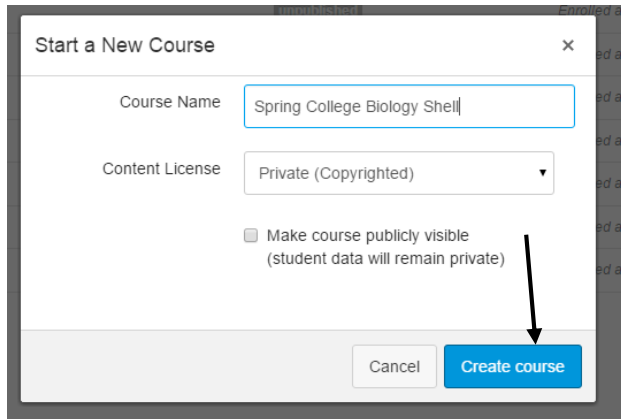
unpublished
Enrolled a
ed a
ed a
ed a
ed a
ed a
ed a

Start a New Course
×

Course Name
Spring College Biology Shell

Content License
Private (Copyrighted)

Make course publicly visible (student data will remain private)

Cancel
Create course